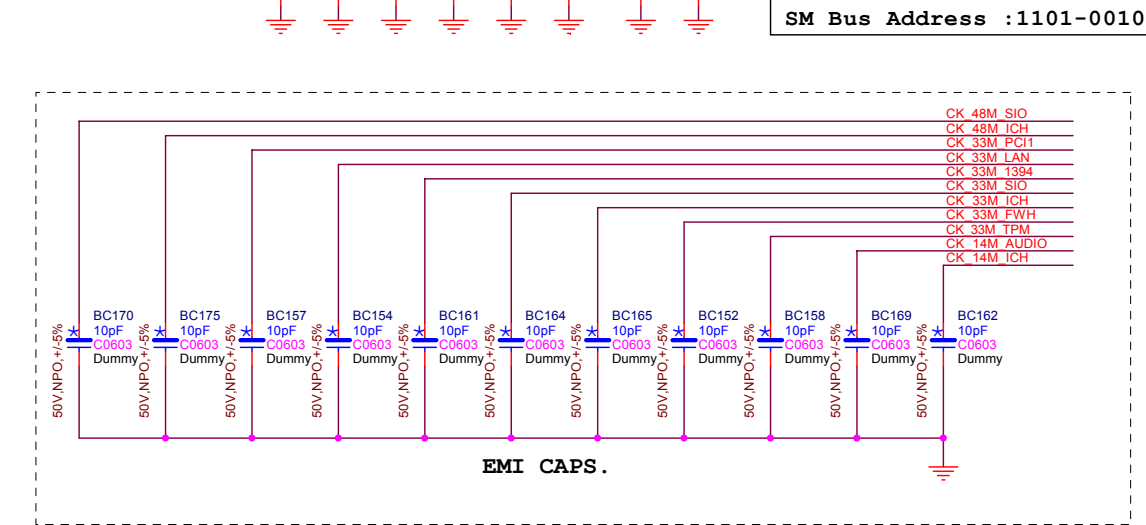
SM Bus Address :1101-0010

CK_48M_SIO
CK_48M_ICH
CK_33M_PCI1
CK_33M_LAN
CK_33M_1394
CK_33M_SIO
CK_33M_ICH
CK_33M_FWH
CK_33M_TPM
CK_14M_AUDIO
CK_14M_ICH

BC170 10pF C0603 Dummy 50V,NPO,+/-5%
BC175 10pF C0603 Dummy 50V,NPO,+/-5%
BC157 10pF C0603 Dummy 50V,NPO,+/-5%
BC154 10pF C0603 Dummy 50V,NPO,+/-5%
BC161 10pF C0603 Dummy 50V,NPO,+/-5%
BC164 10pF C0603 Dummy 50V,NPO,+/-5%
BC165 10pF C0603 Dummy 50V,NPO,+/-5%
BC152 10pF C0603 Dummy 50V,NPO,+/-5%
BC158 10pF C0603 Dummy 50V,NPO,+/-5%
BC169 10pF C0603 Dummy 50V,NPO,+/-5%
BC162 10pF C0603 Dummy 50V,NPO,+/-5%

EMI CAPS.